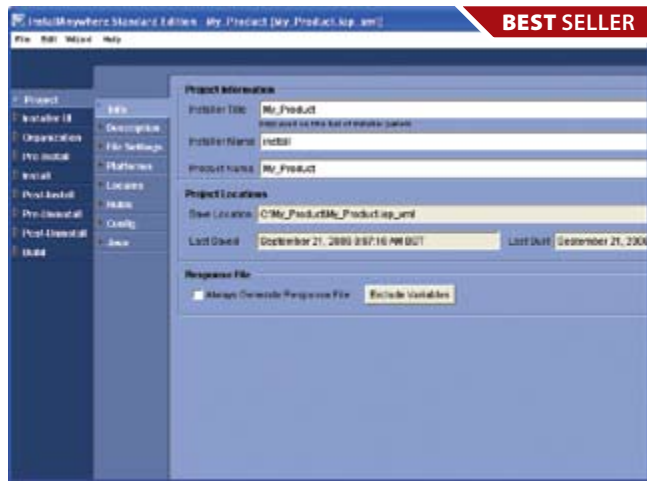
InstallAnywhere Standard Edition - My_Product [My_Product.iap_xml]

BEST SELLER

File Edit Wizard Help

Project
Installer UI
Organization
Pre-Install
Install
Post-Install
Pre-Uninstall
Post-Uninstall
Build

Info
Description
File Settings
Platforms
Locales
Rules
Config
Java

Project Information

Installer Title My_Product

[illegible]

Installer Name Install

Product Name My_Product

Project Locations

Save Location C:\My_Product\My_Product.iap_xml

Last Saved September 21, 2005 8:07:16 AM BST

Last Built September 21, 200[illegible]

Response File

Always Generate Response File

Include Variables